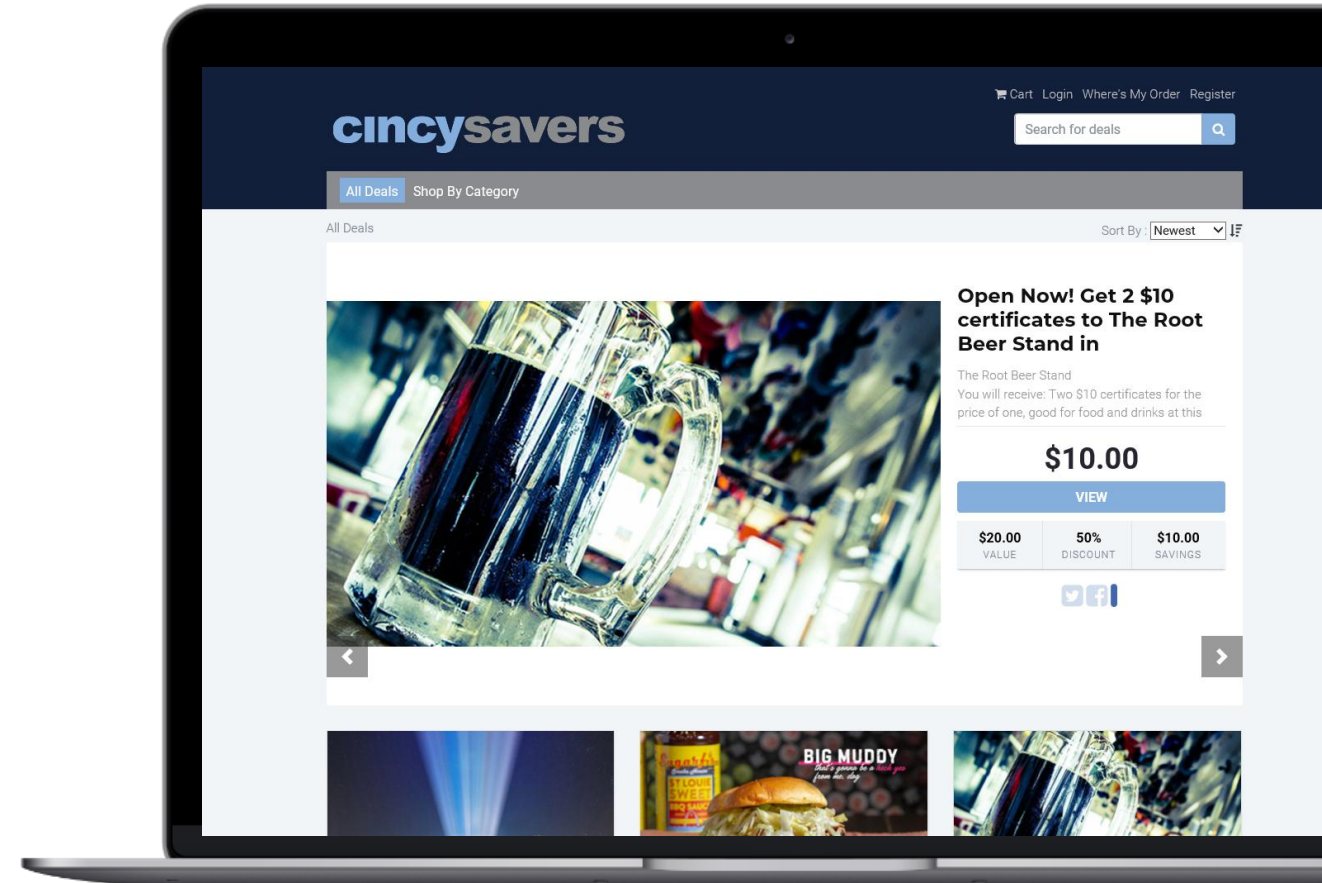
Cart Login Where's My Order Register

cincysavers

Search for deals

All Deals Shop By Category

All Deals

Sort By : Newest

Open Now! Get 2 $10 certificates to The Root Beer Stand in

The Root Beer Stand
You will receive: Two $10 certificates for the price of one, good for food and drinks at this

$10.00

VIEW

| $20.00 | 50% | $10.00 |
|---|---|---|
| VALUE | DISCOUNT | SAVINGS |

BIG MUDDY
that's gonna be a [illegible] you from me, dog

ST LOUIS SWEET BBQ SAUCE